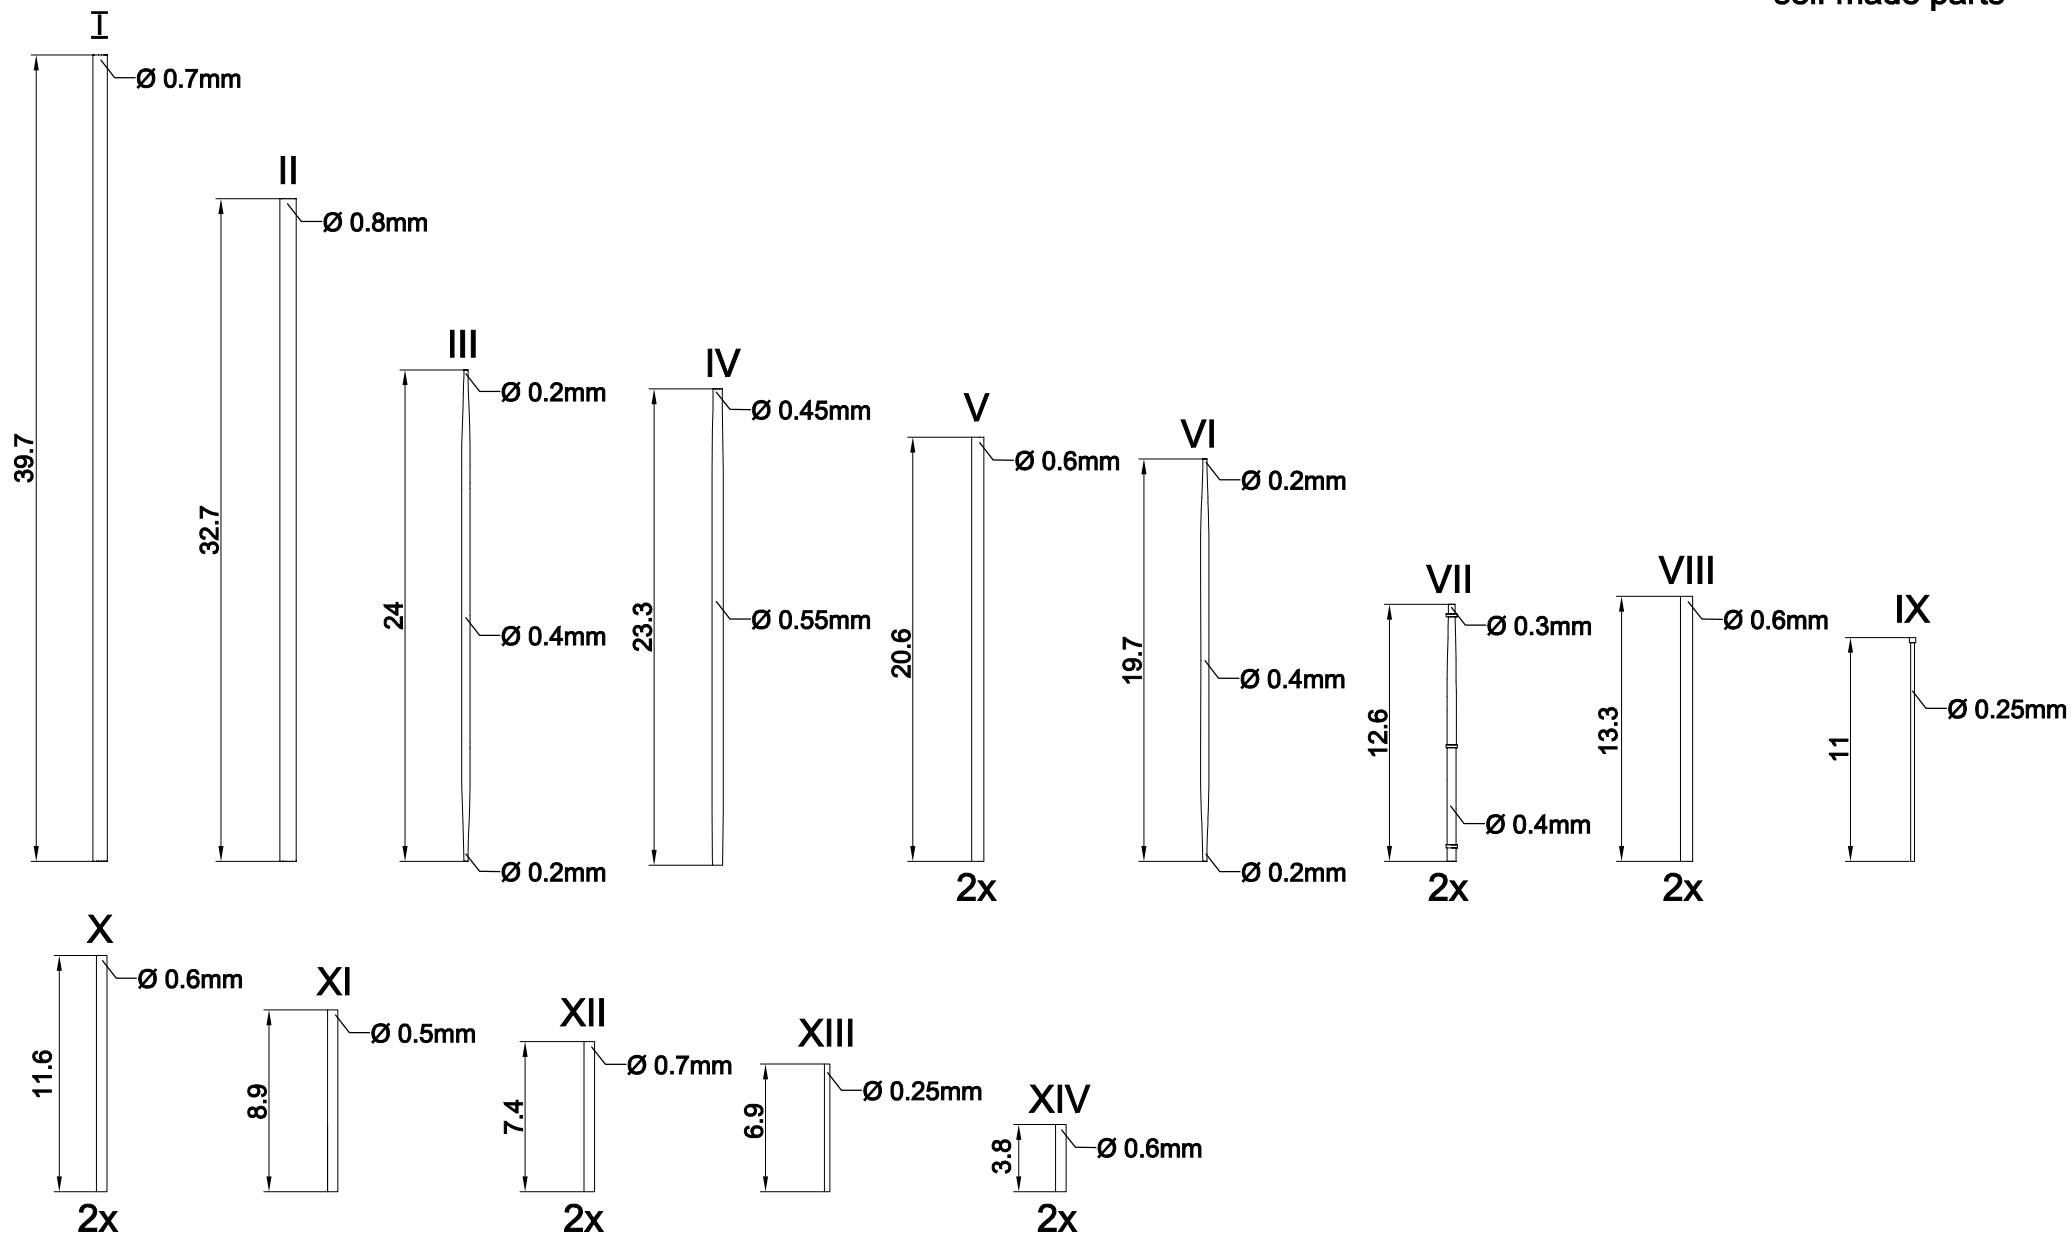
self made parts

I
39.7
Ø 0.7mm

II
32.7
Ø 0.8mm

III
24
Ø 0.2mm
Ø 0.4mm
Ø 0.2mm

IV
23.3
Ø 0.45mm
Ø 0.55mm

V
20.6
Ø 0.6mm
2x

VI
19.7
Ø 0.2mm
Ø 0.4mm
Ø 0.2mm

VII
12.6
Ø 0.3mm
Ø 0.4mm
2x

VIII
13.3
Ø 0.6mm
2x

IX
11
Ø 0.25mm

X
11.6
Ø 0.6mm
2x

XI
8.9
Ø 0.5mm

XII
7.4
Ø 0.7mm
2x

XIII
6.9
Ø 0.25mm

XIV
3.8
Ø 0.6mm
2x